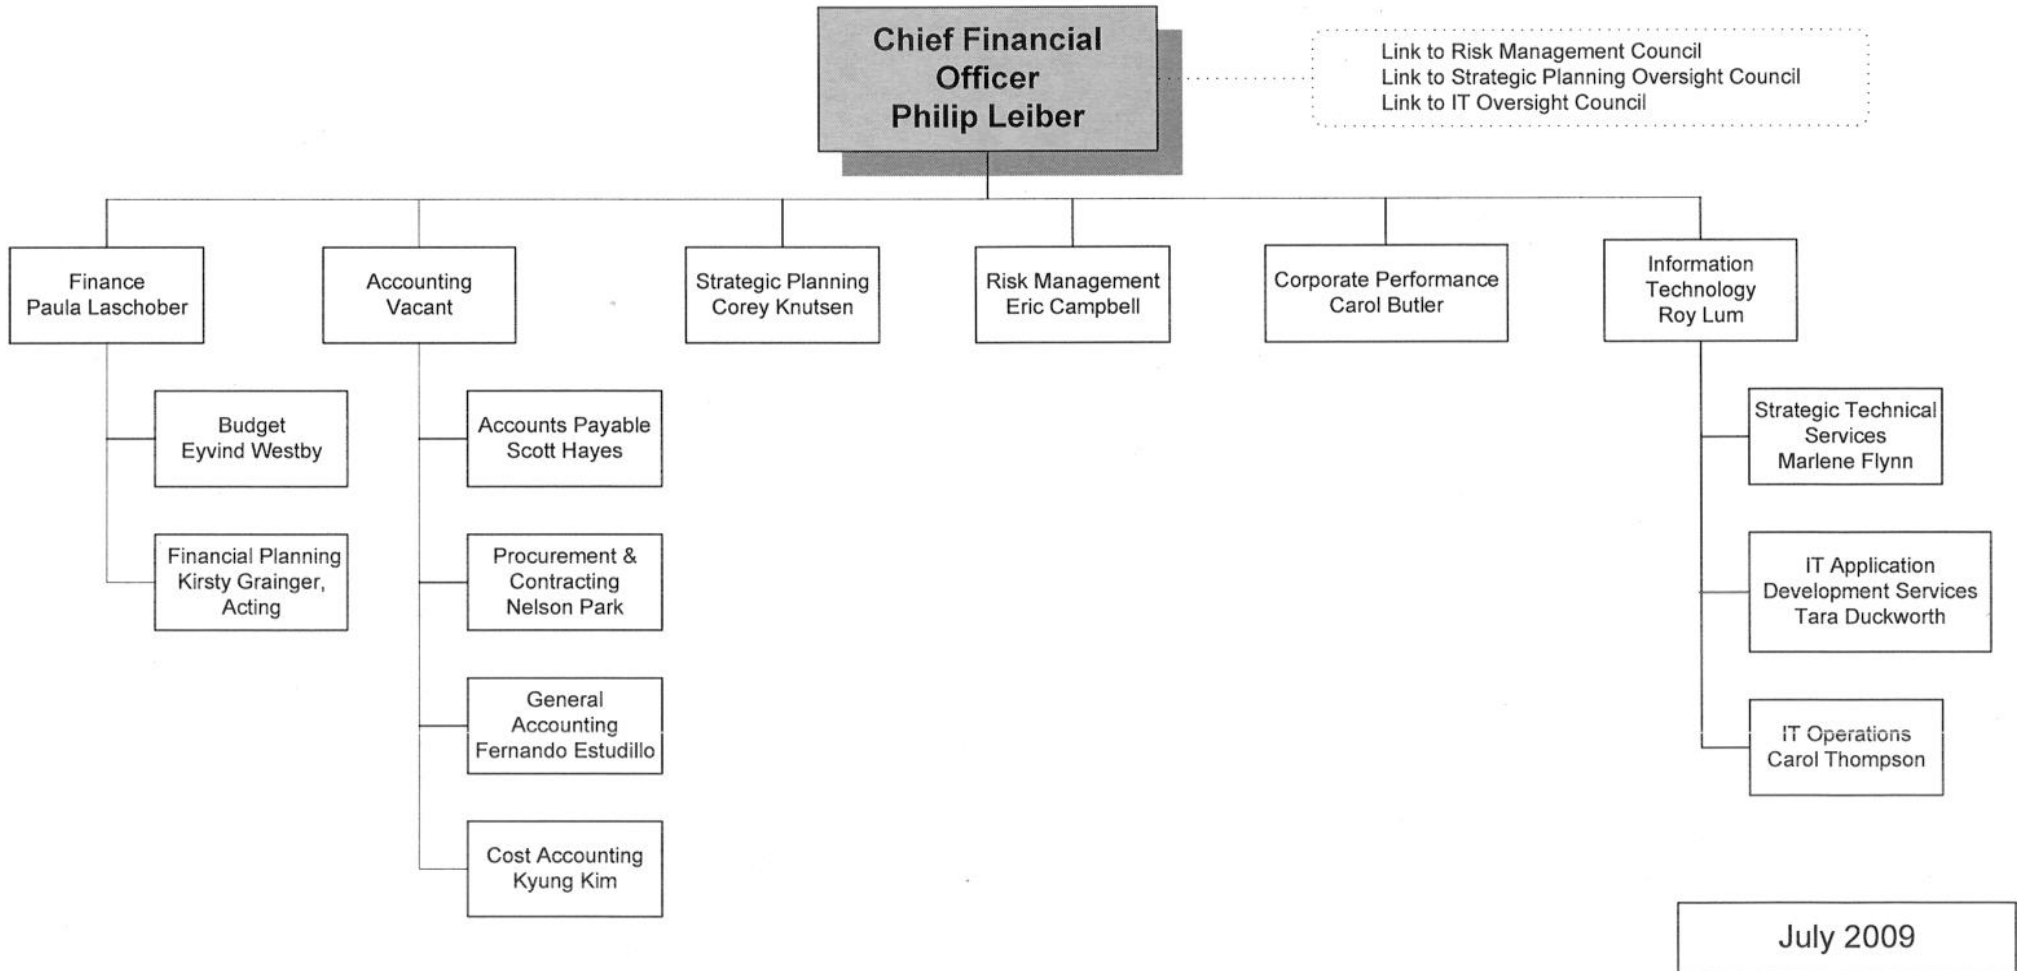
Chief Financial Officer
Philip Leiber

Link to Risk Management Council
Link to Strategic Planning Oversight Council
Link to IT Oversight Council

Finance
Paula Laschober

Accounting
Vacant

Strategic Planning
Corey Knutsen

Risk Management
Eric Campbell

Corporate Performance
Carol Butler

Information Technology
Roy Lum

Budget
Eyvind Westby

Financial Planning
Kirsty Grainger, Acting

Accounts Payable
Scott Hayes

Procurement & Contracting
Nelson Park

General Accounting
Fernando Estudillo

Cost Accounting
Kyung Kim

Strategic Technical Services
Marlene Flynn

IT Application Development Services
Tara Duckworth

IT Operations
Carol Thompson

July 2009